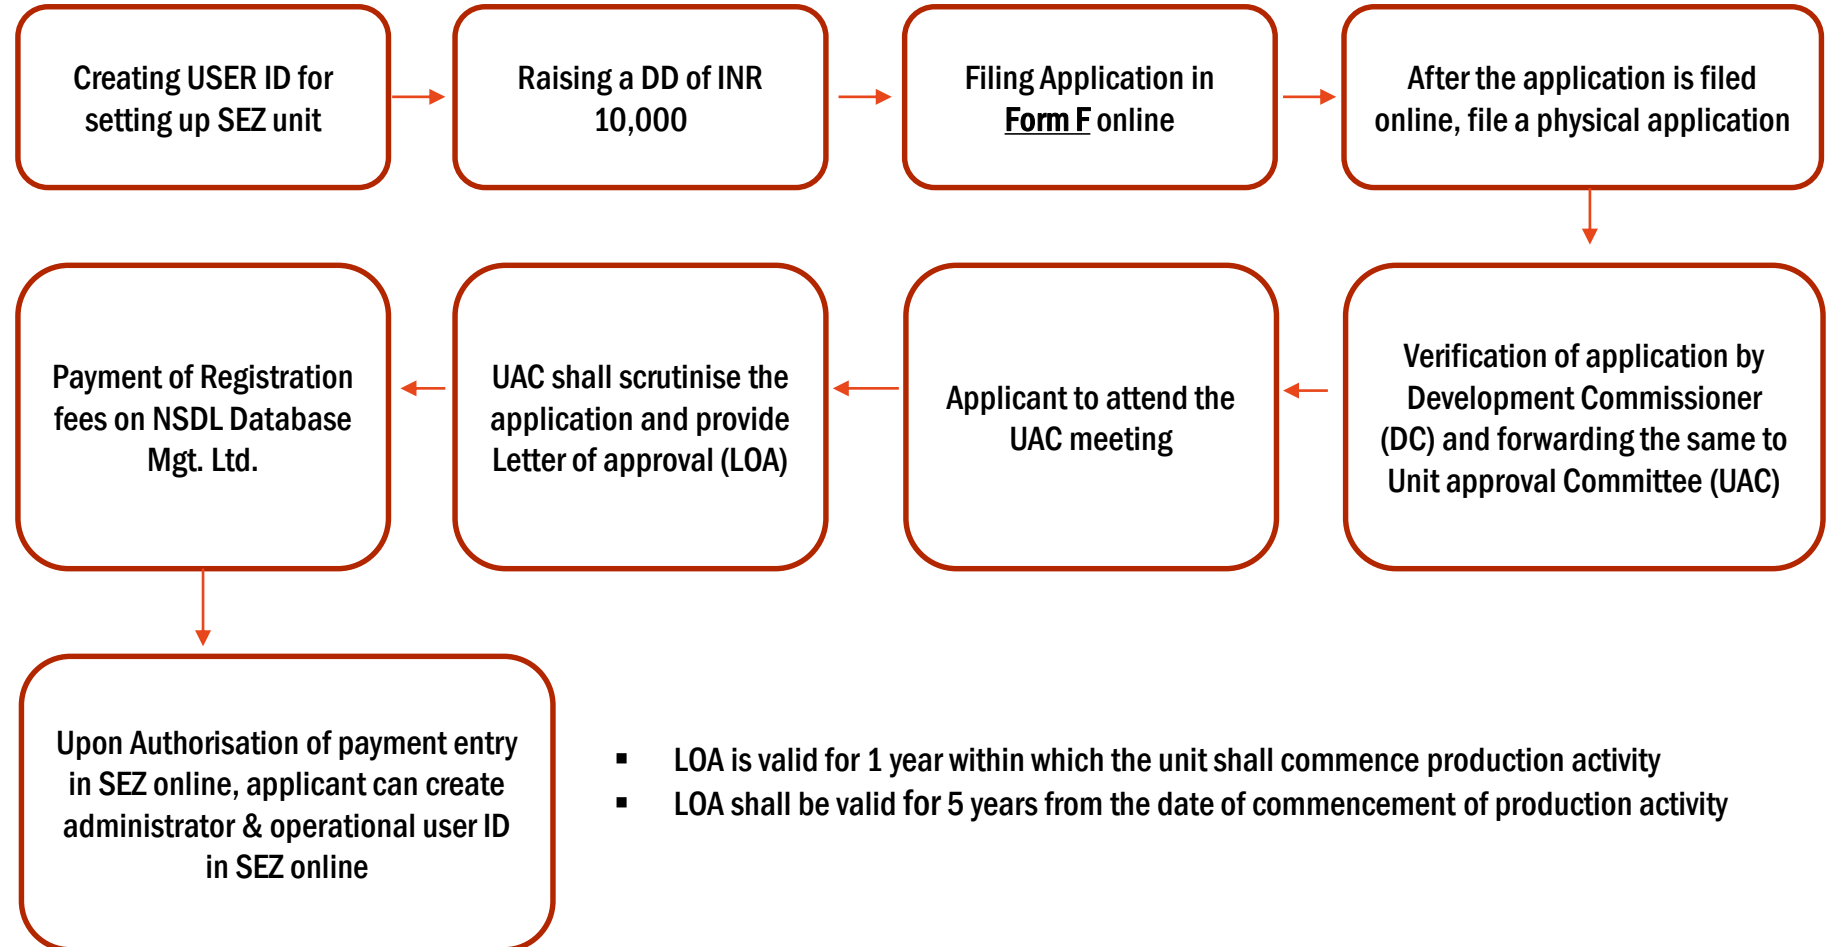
Creating USER ID for setting up SEZ unit

Raising a DD of INR 10,000

Filing Application in Form F online

After the application is filed online, file a physical application

Verification of application by Development Commissioner (DC) and forwarding the same to Unit approval Committee (UAC)

Applicant to attend the UAC meeting

UAC shall scrutinise the application and provide Letter of approval (LOA)

Payment of Registration fees on NSDL Database Mgt. Ltd.

Upon Authorisation of payment entry in SEZ online, applicant can create administrator & operational user ID in SEZ online

- LOA is valid for 1 year within which the unit shall commence production activity
- LOA shall be valid for 5 years from the date of commencement of production activity